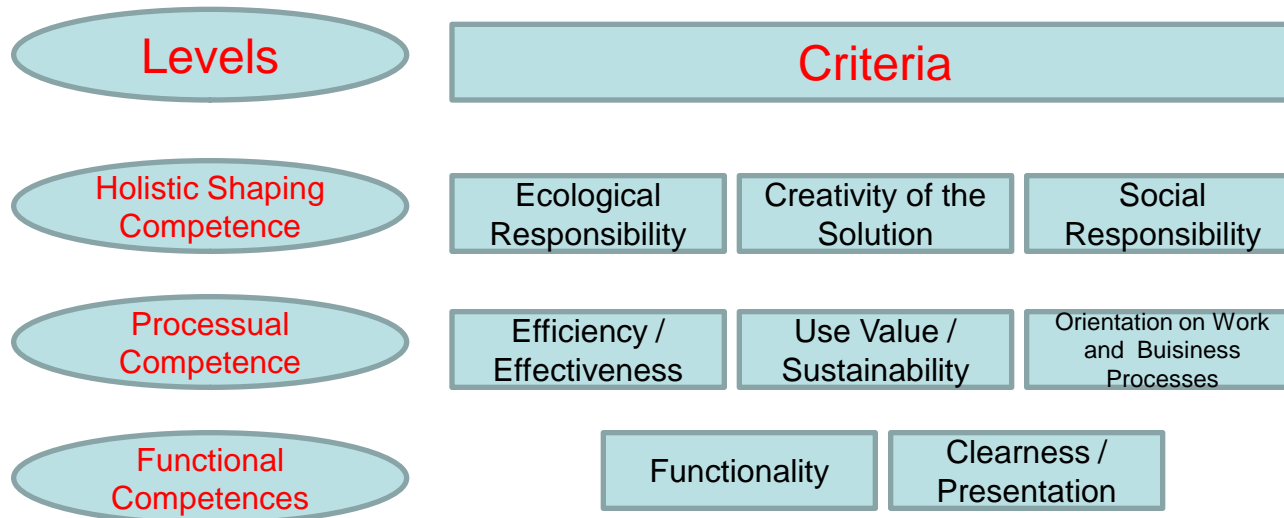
Levels

Criteria

Holistic Shaping Competence

Ecological Responsibility

Creativity of the Solution

Social Responsibility

Processual Competence

Efficiency / Effectiveness

Use Value / Sustainability

Orientation on Work and Buisiness Processes

Functional Competences

Functionality

Clearness / Presentation